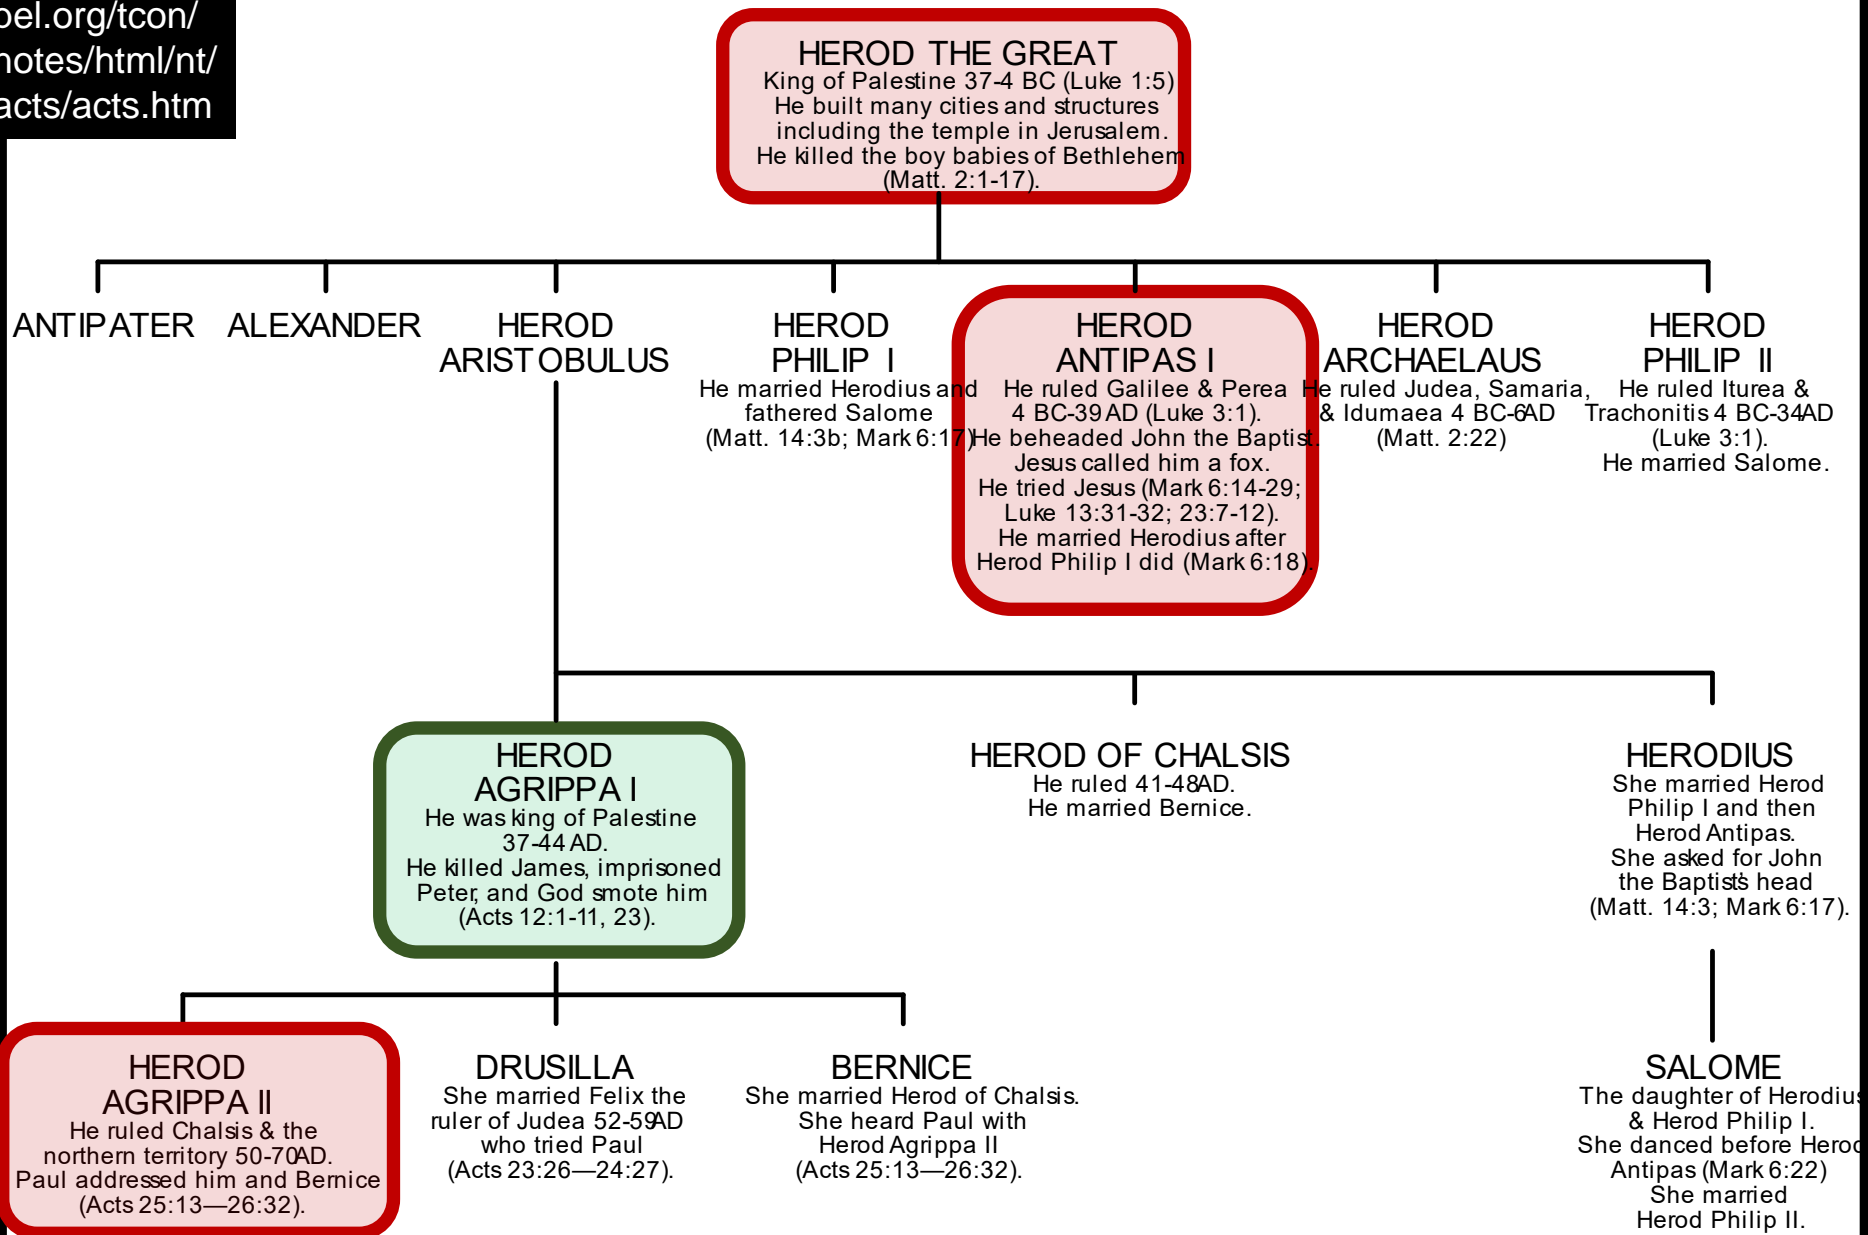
bel.org/tcon/
notes/html/nt/
acts/acts.htm

HEROD THE GREAT
King of Palestine 37-4 BC (Luke 1:5)
He built many cities and structures including the temple in Jerusalem.
He killed the boy babies of Bethlehem (Matt. 2:1-17).

ANTIPATER

ALEXANDER

HEROD ARISTOBULUS

HEROD PHILIP I
He married Herodius and fathered Salome (Matt. 14:3b; Mark 6:17)

HEROD ANTIPAS I
He ruled Galilee & Perea 4 BC-39 AD (Luke 3:1).
He beheaded John the Baptist.
Jesus called him a fox.
He tried Jesus (Mark 6:14-29; Luke 13:31-32; 23:7-12).
He married Herodius after Herod Philip I did (Mark 6:18).

HEROD ARCHAELAUS
He ruled Judea, Samaria, & Idumaea 4 BC-6AD (Matt. 2:22)

HEROD PHILIP II
He ruled Iturea & Trachonitis 4 BC-34AD (Luke 3:1).
He married Salome.

HEROD AGRIPPA I
He was king of Palestine 37-44 AD.
He killed James, imprisoned Peter, and God smote him (Acts 12:1-11, 23).

HEROD OF CHALSIS
He ruled 41-48AD.
He married Bernice.

HERODIUS
She married Herod Philip I and then Herod Antipas.
She asked for John the Baptist's head (Matt. 14:3; Mark 6:17).

HEROD AGRIPPA II
He ruled Chalsis & the northern territory 50-70AD.
Paul addressed him and Bernice (Acts 25:13—26:32).

DRUSILLA
She married Felix the ruler of Judea 52-59AD who tried Paul (Acts 23:26—24:27).

BERNICE
She married Herod of Chalsis.
She heard Paul with Herod Agrippa II (Acts 25:13—26:32).

SALOME
The daughter of Herodius & Herod Philip I.
She danced before Herod Antipas (Mark 6:22)
She married Herod Philip II.